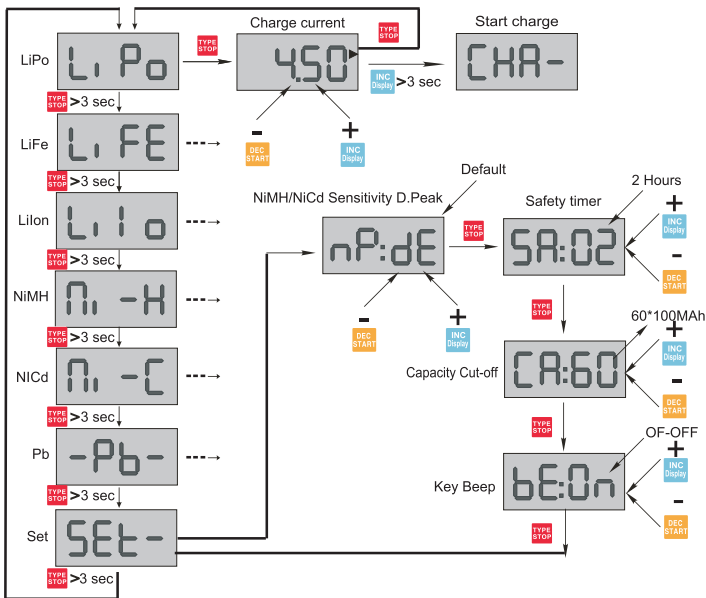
LiPo
Li Po
TYPE STOP
Charge current
4.50
TYPE STOP
Start charge
CHA-
INC Display >3 sec
-
DEC START
+
INC Display
TYPE STOP >3 sec
LiFe
Li FE
TYPE STOP >3 sec
LiIon
Li lo
TYPE STOP >3 sec
NiMH
Ni -H
TYPE STOP >3 sec
NICd
Ni -C
TYPE STOP >3 sec
Pb
-Pb-
TYPE STOP >3 sec
Set
SEt-
TYPE STOP >3 sec
Default
NiMH/NiCd Sensitivity D.Peak
nP:dE
TYPE STOP
-
DEC START
+
INC Display
Safety timer
2 Hours
SA:02
+
INC Display
-
DEC START
TYPE STOP
60*100MAh
Capacity Cut-off
CA:60
+
INC Display
-
DEC START
TYPE STOP
OF-OFF
Key Beep
bE:On
+
INC Display
-
DEC START
TYPE STOP